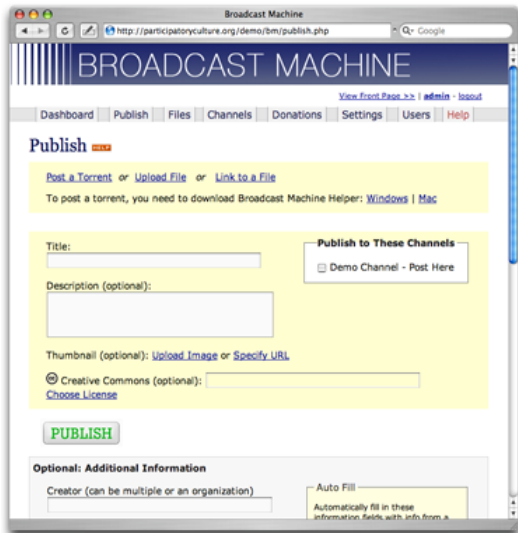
Broadcast Machine

http://participatoryculture.org/demo/bm/publish.php

Google

BROADCAST MACHINE

View Front Page >> | admin - logout

Dashboard | Publish | Files | Channels | Donations | Settings | Users | Help

Publish HELP

Post a Torrent or Upload File or Link to a File

To post a torrent, you need to download Broadcast Machine Helper: Windows | Mac

Title:

Description (optional):

Thumbnail (optional): Upload Image or Specify URL

Creative Commons (optional):

Choose License

Publish to These Channels

Demo Channel - Post Here

PUBLISH

Optional: Additional Information

Creator (can be multiple or an organization)

Auto Fill

Automatically fill in these information fields with info from a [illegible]